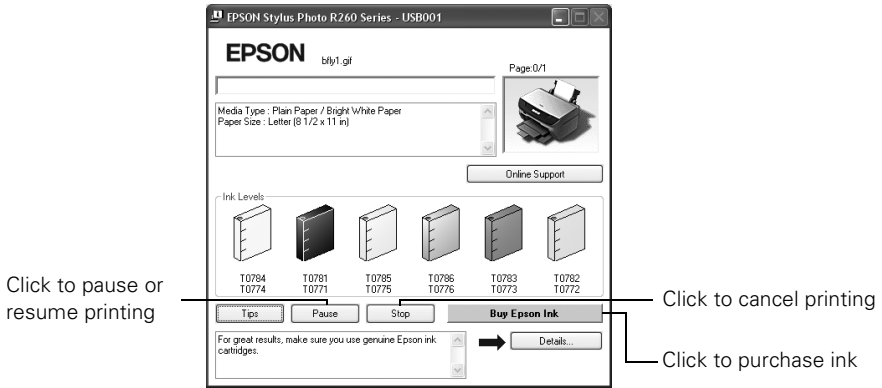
EPSON Stylus Photo R260 Series - USB001

EPSON bfly1.gif

Page:0/1

Media Type : Plain Paper / Bright White Paper
Paper Size : Letter (8 1/2 x 11 in)

Online Support

Ink Levels

| T0784 | T0781 | T0785 | T0786 | T0783 | T0782 |
|---|---|---|---|---|---|
| T0774 | T0771 | T0775 | T0776 | T0773 | T0772 |

Click to pause or resume printing

Tips Pause Stop Buy Epson Ink

Click to cancel printing

For great results, make sure you use genuine Epson ink cartridges.

Details...

Click to purchase ink